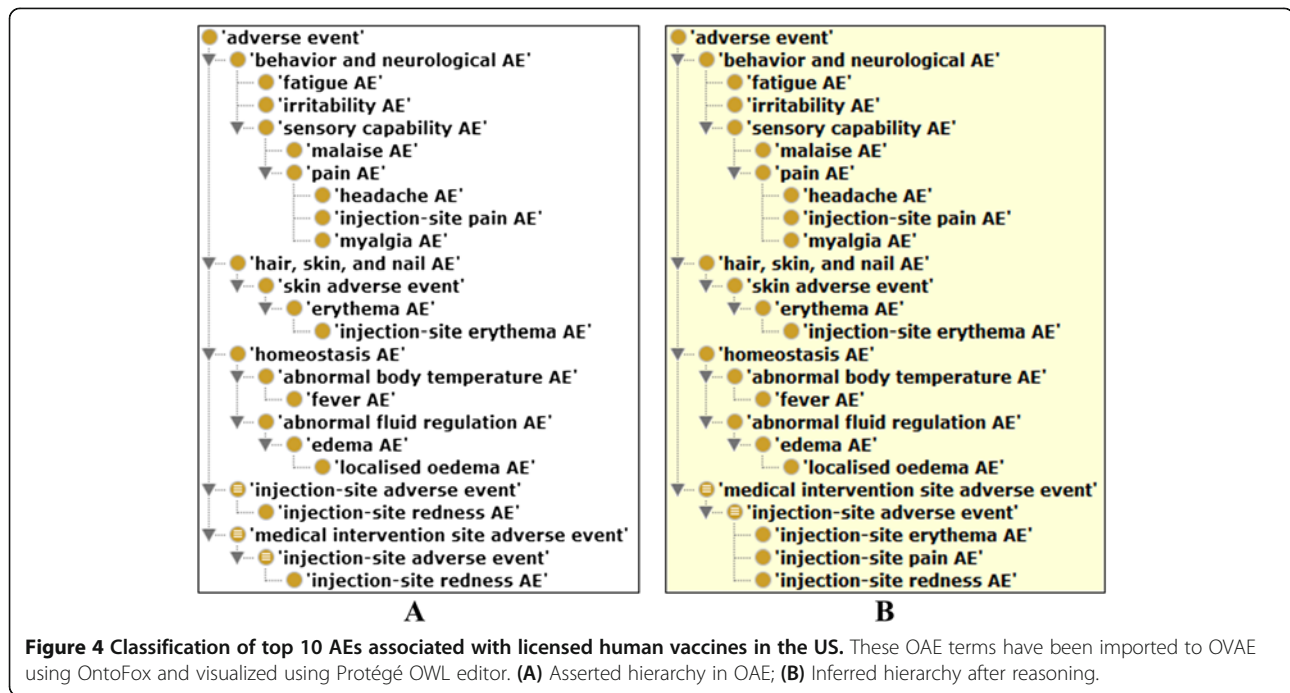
'adverse event'
'behavior and neurological AE'
'fatigue AE'
'irritability AE'
'sensory capability AE'
'malaise AE'
'pain AE'
'headache AE'
'injection-site pain AE'
'myalgia AE'
'hair, skin, and nail AE'
'skin adverse event'
'erythema AE'
'injection-site erythema AE'
'homeostasis AE'
'abnormal body temperature AE'
'fever AE'
'abnormal fluid regulation AE'
'edema AE'
'localised oedema AE'
'injection-site adverse event'
'injection-site redness AE'
'medical intervention site adverse event'
'injection-site adverse event'
'injection-site redness AE'

A

'adverse event'
'behavior and neurological AE'
'fatigue AE'
'irritability AE'
'sensory capability AE'
'malaise AE'
'pain AE'
'headache AE'
'injection-site pain AE'
'myalgia AE'
'hair, skin, and nail AE'
'skin adverse event'
'erythema AE'
'injection-site erythema AE'
'homeostasis AE'
'abnormal body temperature AE'
'fever AE'
'abnormal fluid regulation AE'
'edema AE'
'localised oedema AE'
'medical intervention site adverse event'
'injection-site adverse event'
'injection-site erythema AE'
'injection-site pain AE'
'injection-site redness AE'

B

**Figure 4 Classification of top 10 AEs associated with licensed human vaccines in the US.** These OAE terms have been imported to OVAE using OntoFox and visualized using Protégé OWL editor. **(A)** Asserted hierarchy in OAE; **(B)** Inferred hierarchy after reasoning.